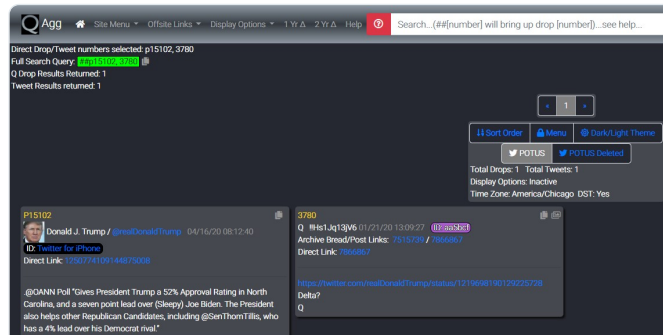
Q Agg Site Menu Offsite Links Display Options 1 Yr Δ 2 Yr Δ Help ? Search...(##[number] will bring up drop [number])...see help...

Direct Drop/Tweet numbers selected: p15102, 3780
Full Search Query: ##p15102, 3780
Q Drop Results Returned: 1
Tweet Results returned: 1

« 1 »

Sort Order Menu Dark/Light Theme
POTUS POTUS Deleted

Total Drops: 1 Total Tweets: 1
Display Options: Inactive
Time Zone: America/Chicago DST: Yes

P15102
Donald J. Trump / @realDonaldTrump 04/16/20 08:12:40
ID: Twitter for iPhone
Direct Link: 1250774109144875008

.@OANN Poll "Gives President Trump a 52% Approval Rating in North Carolina, and a seven point lead over (Sleepy) Joe Biden. The President also helps other Republican Candidates, including @SenThomTillis, who has a 4% lead over his Democrat rival."

3780
Q !!Hs1Jq13jV6 01/21/20 13:09:27 ID: aad5b1
Archive Bread/Post Links: 7515739 / 7866867
Direct Link: 7866867

https://twitter.com/realDonaldTrump/status/1219698190129225728
Delta?
Q